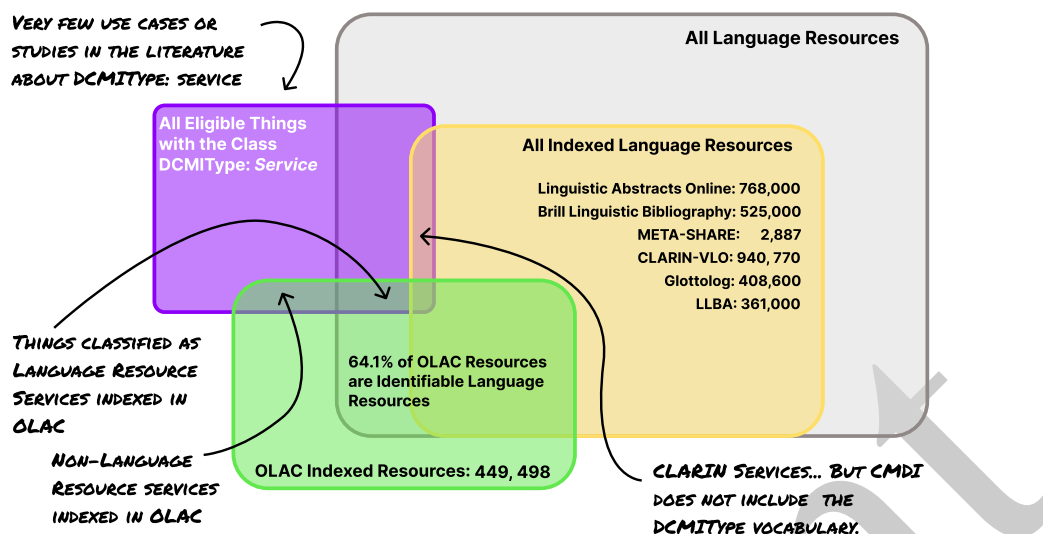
Very few use cases or studies in the literature about DCMIType: service

All Language Resources

All Eligible Things with the Class DCMIType: *Service*

All Indexed Language Resources

Linguistic Abstracts Online: 768,000
Brill Linguistic Bibliography: 525,000
META-SHARE: 2,887
CLARIN-VLO: 940, 770
Glottolog: 408,600
LLBA: 361,000

Things classified as Language Resource Services indexed in OLAC

64.1% of OLAC Resources are Identifiable Language Resources

Non-Language Resource services indexed in OLAC

OLAC Indexed Resources: 449, 498

CLARIN Services... But CMDI does not include the DCMIType vocabulary.